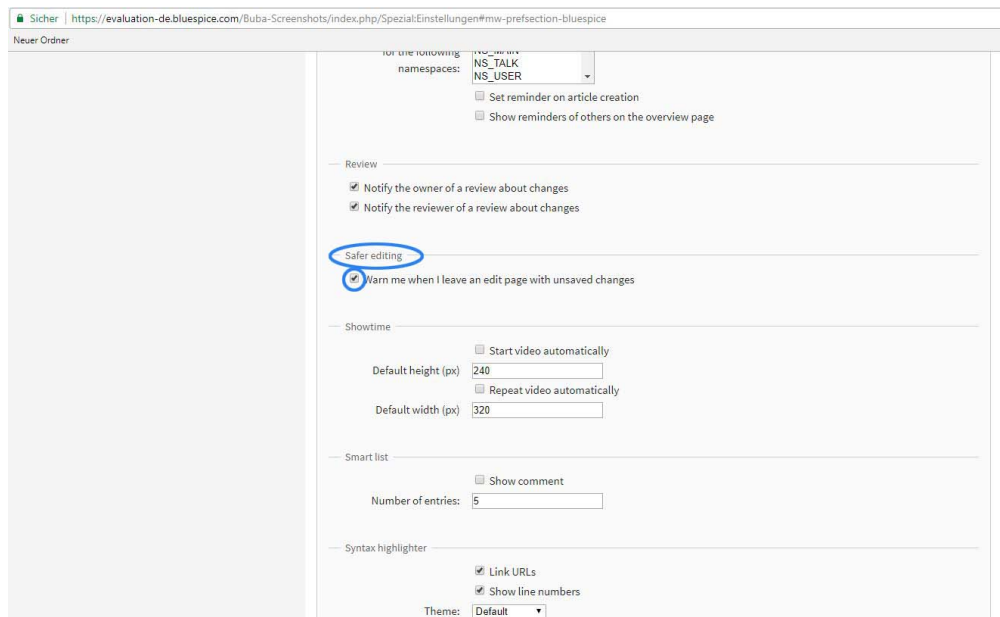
Sicher | https://evaluation-de.bluespice.com/Buba-Screenshots/index.php/Spezial:Einstellungen#mw-prefsection-bluespice

Neuer Ordner

for the following namespaces: NS_MAIN NS_TALK NS_USER

Set reminder on article creation

Show reminders of others on the overview page

Review

Notify the owner of a review about changes

Notify the reviewer of a review about changes

Safer editing

Warn me when I leave an edit page with unsaved changes

Showtime

Start video automatically

Default height (px) 240

Repeat video automatically

Default width (px) 320

Smart list

Show comment

Number of entries: 5

Syntax highlighter

Link URLs

Show line numbers

Theme: Default